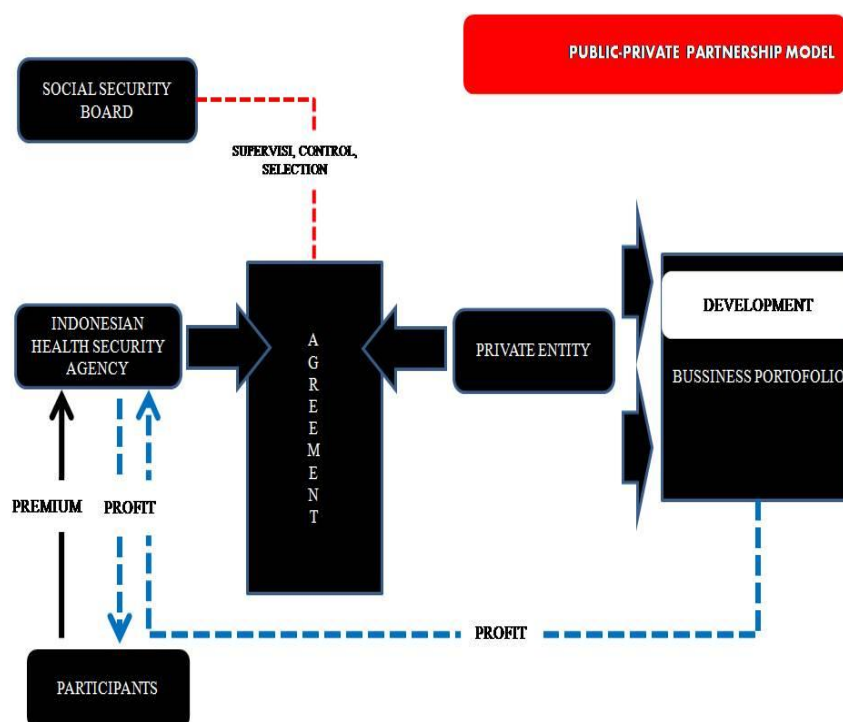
PUBLIC-PRIVATE PARTNERSHIP MODEL

SOCIAL SECURITY BOARD

SUPERVISI, CONTROL, SELECTION

INDONESIAN HEALTH SECURITY AGENCY

A G R E E M E N T

PRIVATE ENTITY

DEVELOPMENT

BUSSINESS PORTOFOLIO

PREMIUM

PROFIT

PROFIT

PARTICIPANTS